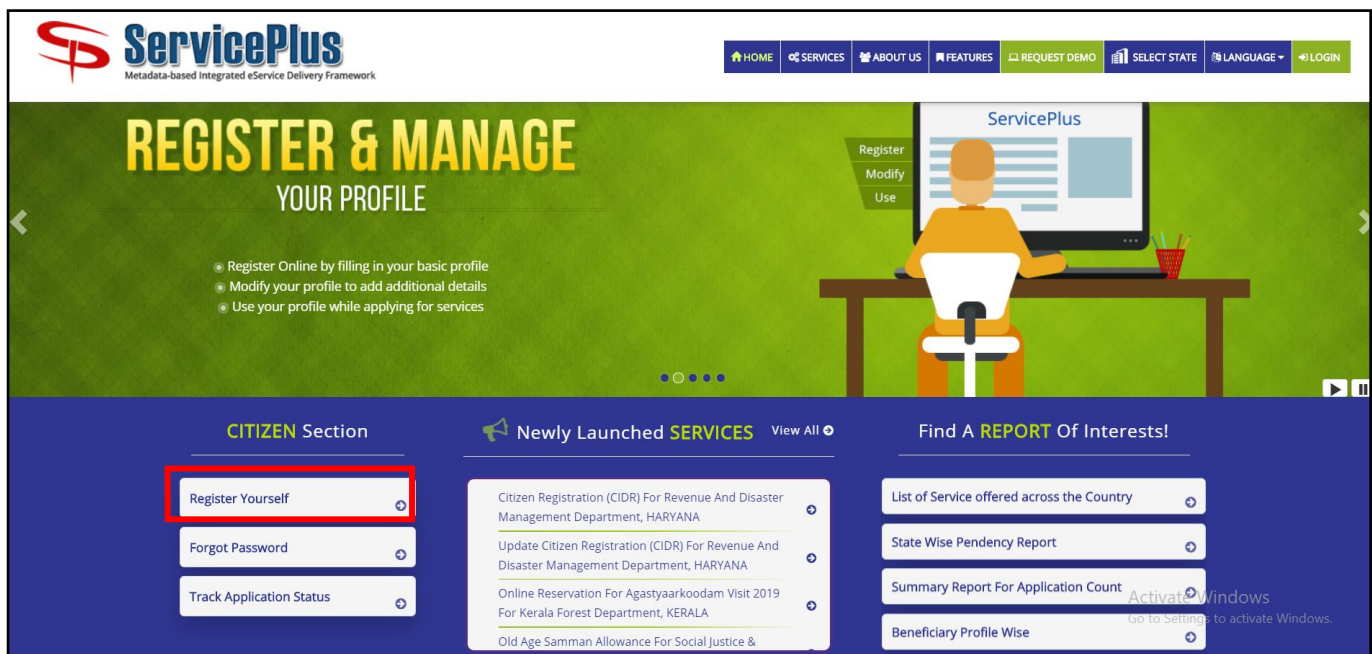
SP ServicePlus
Metadata-based Integrated eService Delivery Framework

HOME | SERVICES | ABOUT US | FEATURES | REQUEST DEMO | SELECT STATE | LANGUAGE | LOGIN

REGISTER & MANAGE
YOUR PROFILE

Register Online by filling in your basic profile
Modify your profile to add additional details
Use your profile while applying for services

ServicePlus
Register
Modify
Use

CITIZEN Section

Register Yourself
Forgot Password
Track Application Status

Newly Launched SERVICES View All

Citizen Registration (CIDR) For Revenue And Disaster Management Department, HARYANA
Update Citizen Registration (CIDR) For Revenue And Disaster Management Department, HARYANA
Online Reservation For Agastyaarkoodam Visit 2019 For Kerala Forest Department, KERALA
Old Age Samman Allowance For Social Justice &

Find A REPORT Of Interests!

List of Service offered across the Country
State Wise Pendency Report
Summary Report For Application Count
Beneficiary Profile Wise

Activate Windows
Go to Settings to activate Windows.